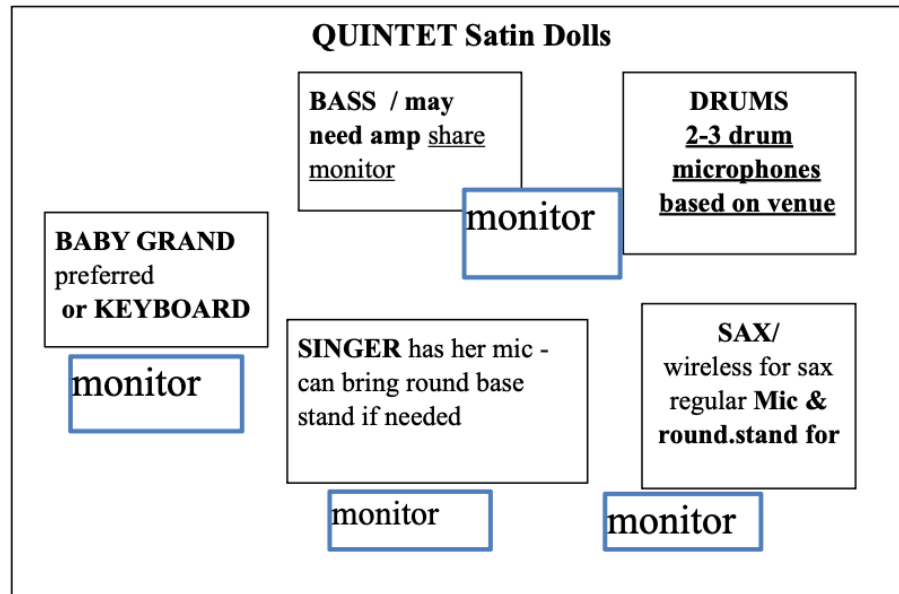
QUINTET Satin Dolls

BASS / may need amp share monitor

DRUMS
2-3 drum microphones based on venue

monitor

BABY GRAND preferred or KEYBOARD

monitor

SINGER has her mic - can bring round base stand if needed

SAX/
wireless for sax regular Mic & round.stand for

monitor

monitor